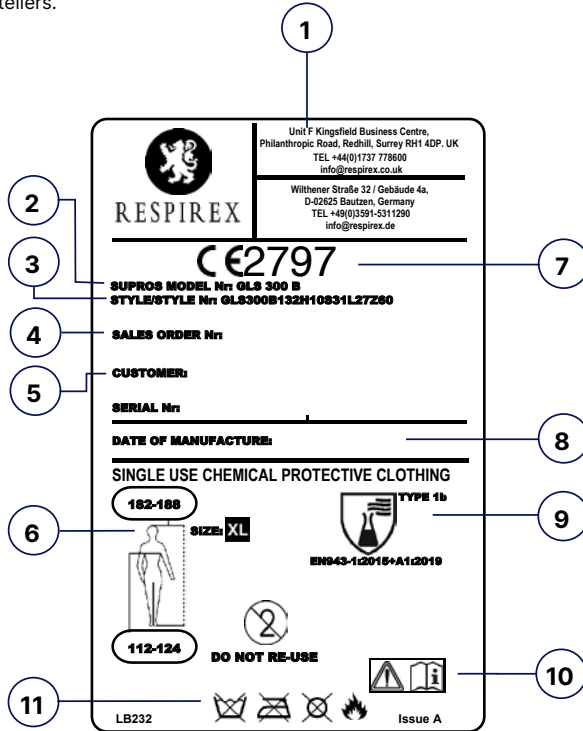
tellers.

1

Unit F Kingsfield Business Centre, Philanthropic Road, Redhill, Surrey RH1 4DP. UK
TEL +44(0)1737 778600
info@respirex.co.uk

Wilthener Straße 32 / Gebäude 4a, D-02625 Bautzen, Germany
TEL +49(0)3591-5311290
info@respirex.de

RESPIREX

2

3

CE2797

7

SUPROS MODEL Nr: GLS 300 B
STYLE/STYLE Nr: GLS300B132H10831L27Z60

4

SALES ORDER Nr:

5

CUSTOMER:

SERIAL Nr:

DATE OF MANUFACTURE:

8

SINGLE USE CHEMICAL PROTECTIVE CLOTHING

182-188

SIZE: XL

6

TYPE 1b

9

EN943-1:2015+A1:2019

2

112-124

DO NOT RE-USE

10

11

LB232

Issue A